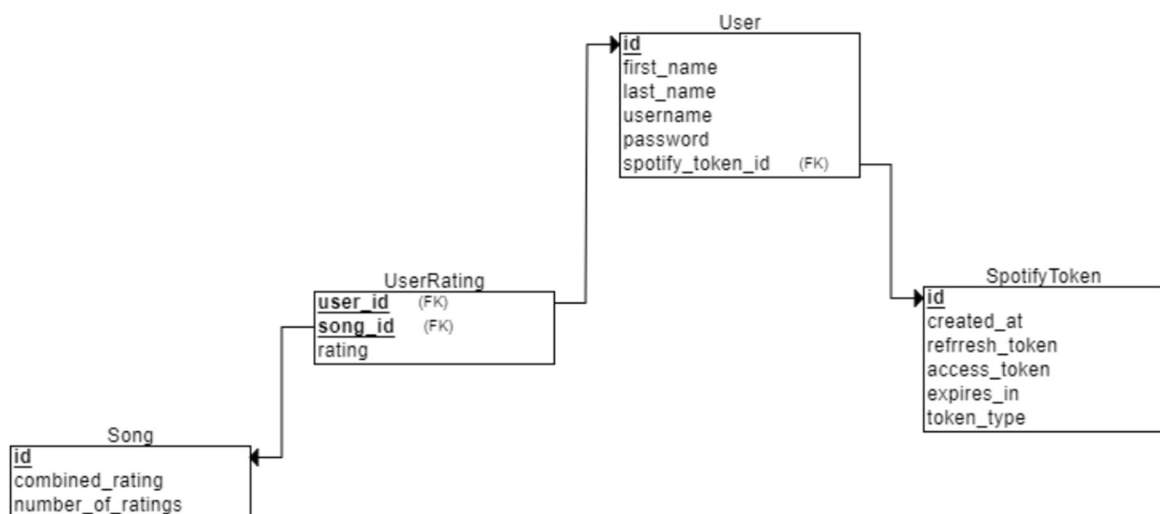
User
id
first_name
last_name
username
password
spotify_token_id (FK)

UserRating
user_id (FK)
song_id (FK)
rating

SpotifyToken
id
created_at
refrresh_token
access_token
expires_in
token_type

Song
id
combined_rating
number_of_ratings